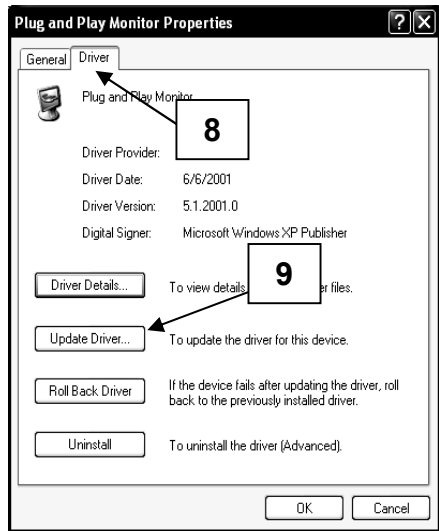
Plug and Play Monitor Properties

?

General

Driver

Plug and Play Monitor

8

Driver Provider:

Driver Date: 6/6/2001

Driver Version: 5.1.2001.0

Digital Signer: Microsoft Windows XP Publisher

Driver Details...

To view details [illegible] er files.

9

Update Driver...

To update the driver for this device.

Roll Back Driver

If the device fails after updating the driver, roll back to the previously installed driver.

Uninstall

To uninstall the driver (Advanced).

OK

Cancel